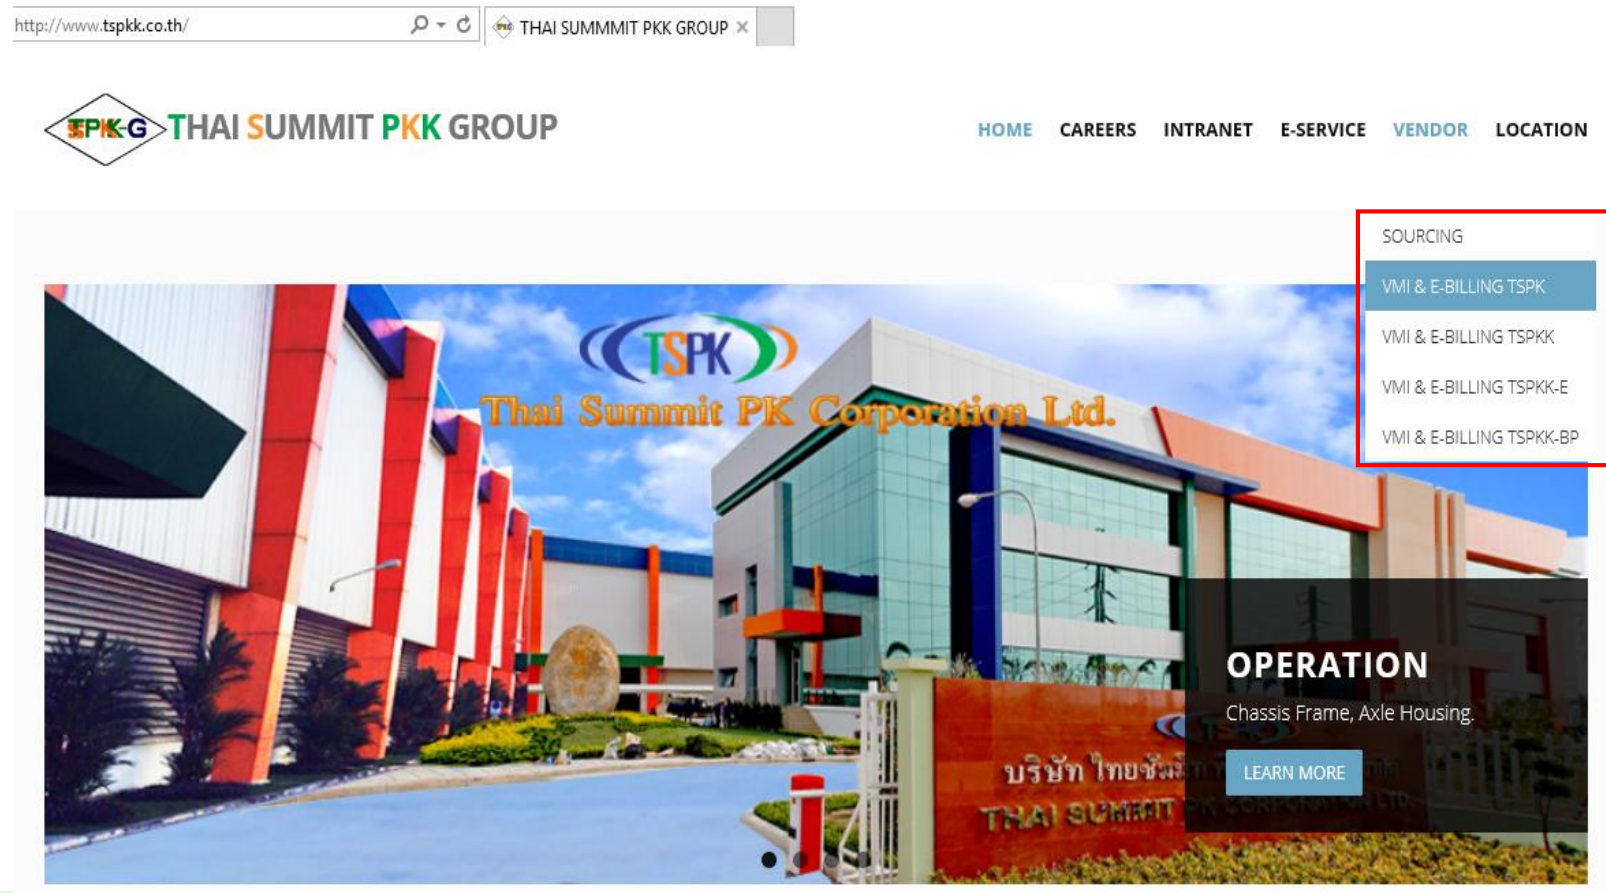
http://www.tspkk.co.th/

THAI SUMMMIT PKK GROUP ×

TPK-G THAI SUMMIT PKK GROUP

HOME CAREERS INTRANET E-SERVICE VENDOR LOCATION

SOURCING
VMI & E-BILLING TSPK
VMI & E-BILLING TSPKK
VMI & E-BILLING TSPKK-E
VMI & E-BILLING TSPKK-BP

TSPK
Thai Summit PK Corporation Ltd.

OPERATION
Chassis Frame, Axle Housing.
LEARN MORE

บริษัท ไทยซัม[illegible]
THAI SUMMIT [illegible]